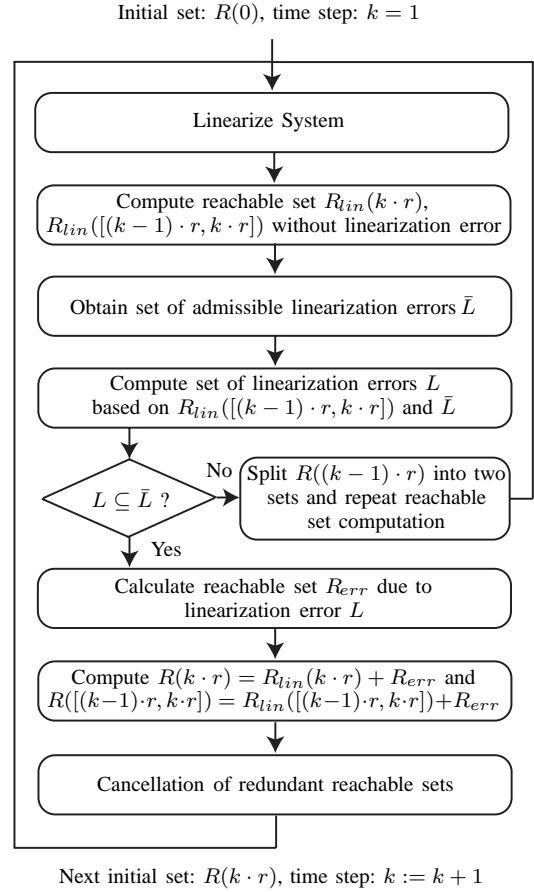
Initial set: $R(0)$, time step: $k = 1$

Linearize System

Compute reachable set $R_{lin}(k \cdot r)$, $R_{lin}([(k-1) \cdot r, k \cdot r])$ without linearization error

Obtain set of admissible linearization errors $\bar{L}$

Compute set of linearization errors $L$ based on $R_{lin}([(k-1) \cdot r, k \cdot r])$ and $\bar{L}$

$L \subseteq \bar{L}$ ?

No

Split $R((k-1) \cdot r)$ into two sets and repeat reachable set computation

Yes

Calculate reachable set $R_{err}$ due to linearization error $L$

Compute $R(k \cdot r) = R_{lin}(k \cdot r) + R_{err}$ and $R([(k-1) \cdot r, k \cdot r]) = R_{lin}([(k-1) \cdot r, k \cdot r]) + R_{err}$

Cancellation of redundant reachable sets

Next initial set: $R(k \cdot r)$, time step: $k := k + 1$